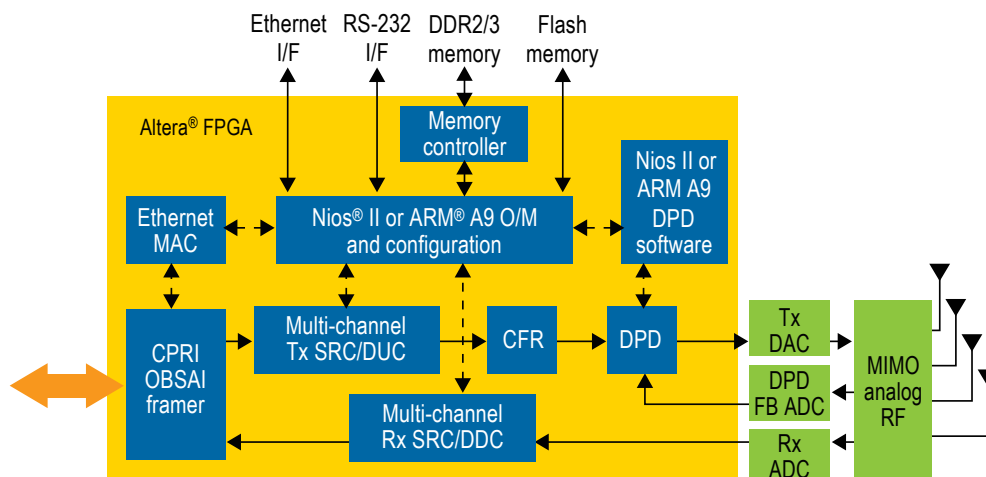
Ethernet I/F

RS-232 I/F

DDR2/3 memory

Flash memory

Altera® FPGA

Memory controller

Ethernet MAC

Nios® II or ARM® A9 O/M and configuration

Nios II or ARM A9 DPD software

CPRI OBSAI framer

Multi-channel Tx SRC/DUC

CFR

DPD

Tx DAC

MIMO analog RF

DPD FB ADC

Multi-channel Rx SRC/DDC

Rx ADC